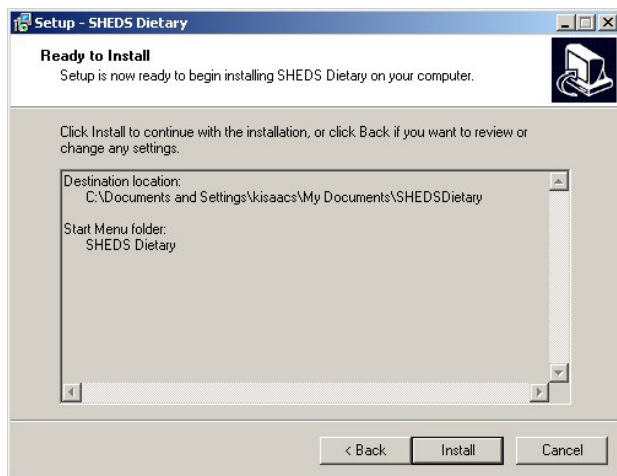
Setup - SHEDS Dietary

Ready to Install

Setup is now ready to begin installing SHEDS Dietary on your computer.

Click Install to continue with the installation, or click Back if you want to review or change any settings.

Destination location:
C:\Documents and Settings\kisaacs\My Documents\SHEDSDietary

Start Menu folder:
SHEDS Dietary

< Back

Install

Cancel